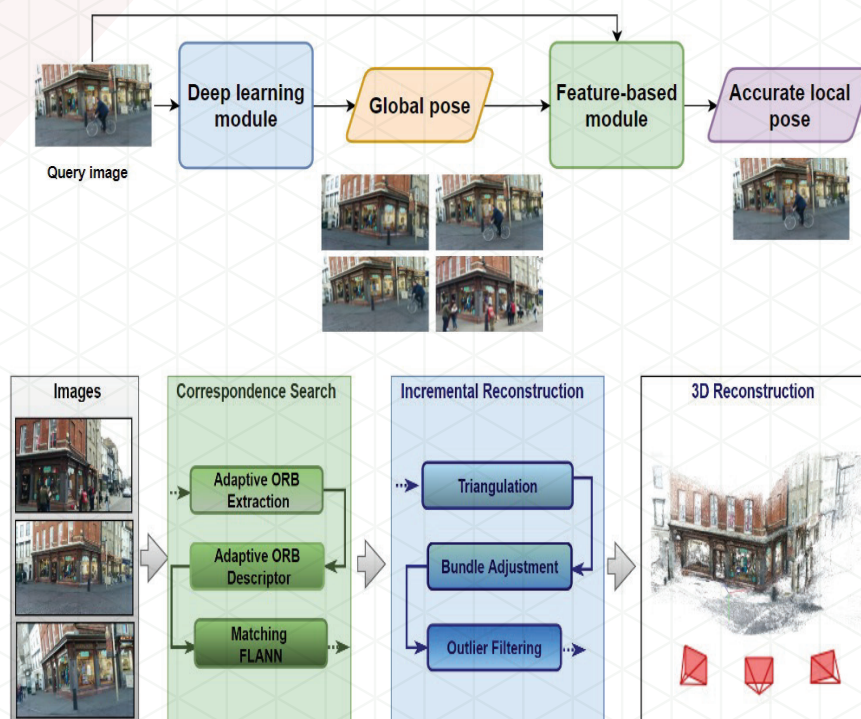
Query image

Deep learning module

Global pose

Feature-based module

Accurate local pose

Images

Correspondence Search

Adaptive ORB Extraction

Adaptive ORB Descriptor

Matching FLANN

Incremental Reconstruction

Triangulation

Bundle Adjustment

Outlier Filtering

3D Reconstruction